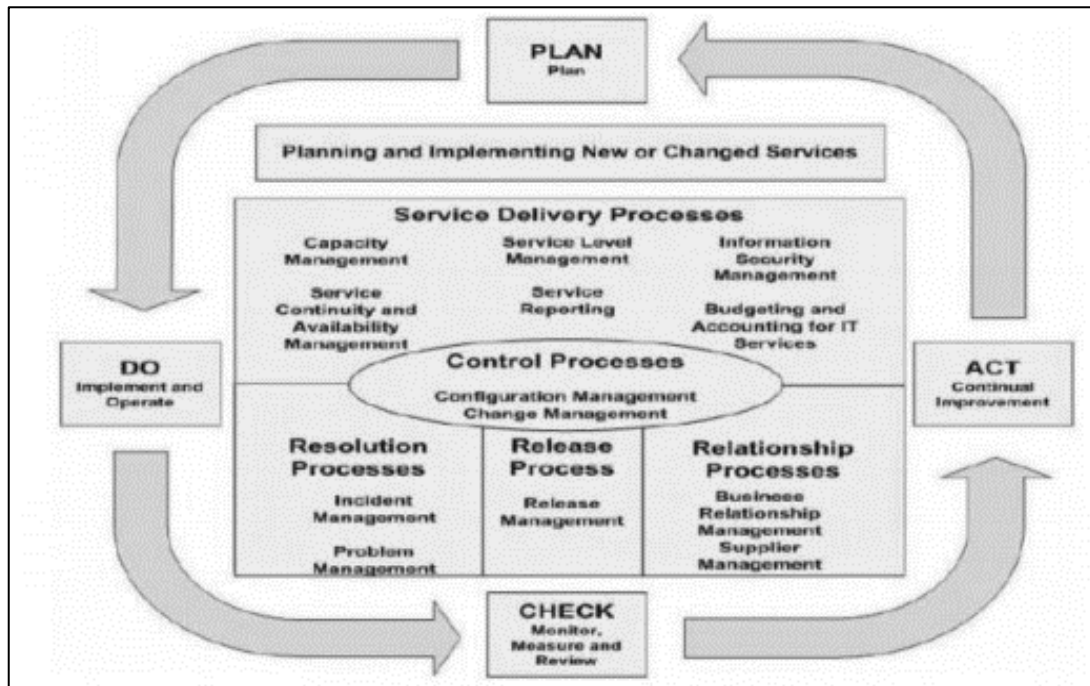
PLAN
Plan

Planning and Implementing New or Changed Services

Service Delivery Processes

Capacity Management

Service Level Management

Information Security Management

Service Continuity and Availability Management

Service Reporting

Budgeting and Accounting for IT Services

DO
Implement and Operate

Control Processes
Configuration Management
Change Management

ACT
Continual Improvement

Resolution Processes
Incident Management
Problem Management

Release Process
Release Management

Relationship Processes
Business Relationship Management
Supplier Management

CHECK
Monitor, Measure and Review